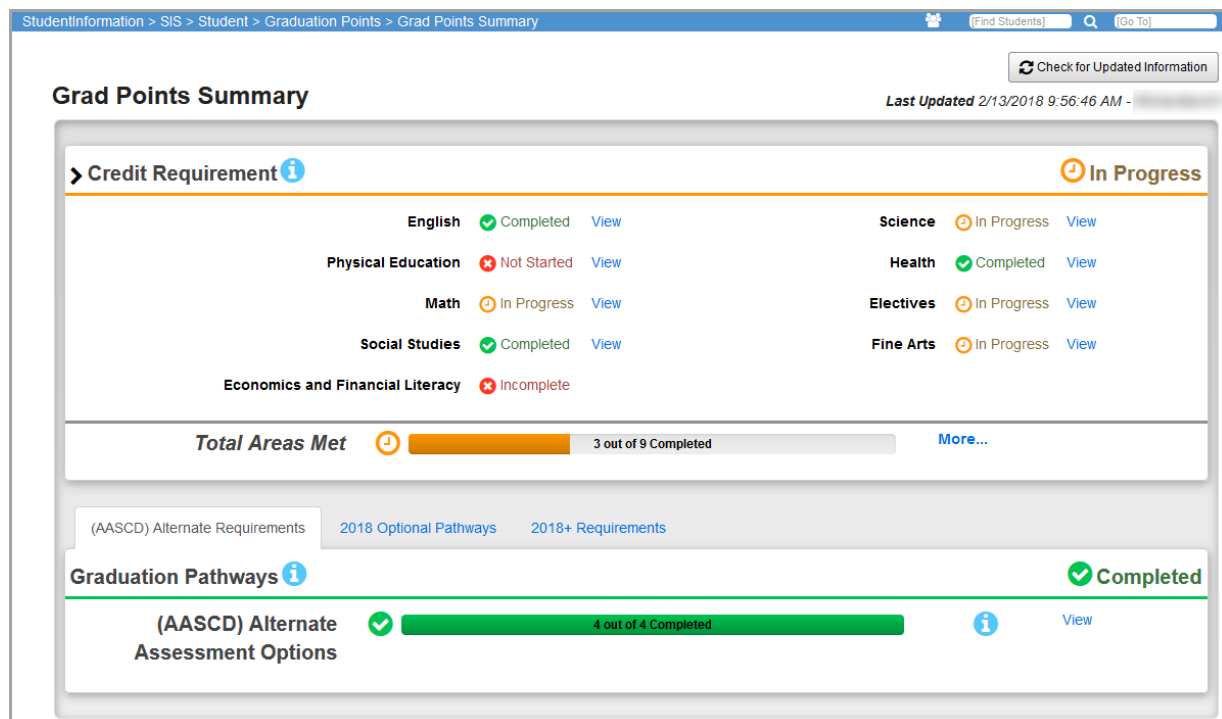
StudentInformation > SIS > Student > Graduation Points > Grad Points Summary

[Find Students] [Go To]

Check for Updated Information

Grad Points Summary

Last Updated 2/13/2018 9:56:46 AM - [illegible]

Credit Requirement

In Progress

English Completed View

Science In Progress View

Physical Education Not Started View

Health Completed View

Math In Progress View

Electives In Progress View

Social Studies Completed View

Fine Arts In Progress View

Economics and Financial Literacy Incomplete

Total Areas Met 3 out of 9 Completed More...

(AASCD) Alternate Requirements 2018 Optional Pathways 2018+ Requirements

Graduation Pathways

Completed

(AASCD) Alternate Assessment Options 4 out of 4 Completed View